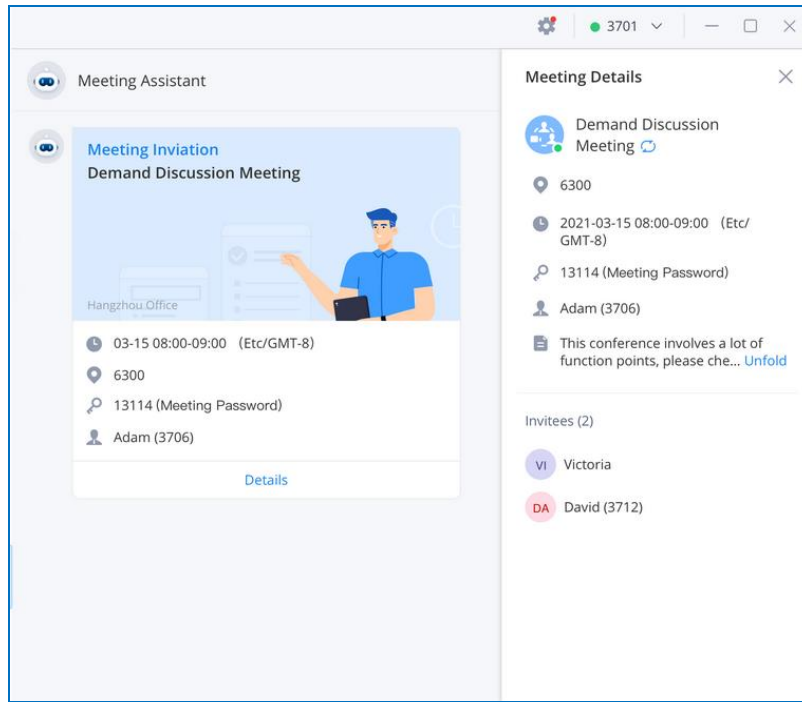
3701

Meeting Assistant

Meeting Inviation
Demand Discussion Meeting

Hangzhou Office

03-15 08:00-09:00 (Etc/GMT-8)

6300

13114 (Meeting Password)

Adam (3706)

Details

Meeting Details

Demand Discussion Meeting

6300

2021-03-15 08:00-09:00 (Etc/GMT-8)

13114 (Meeting Password)

Adam (3706)

This conference involves a lot of function points, please che... Unfold

Invitees (2)

VI Victoria

DA David (3712)